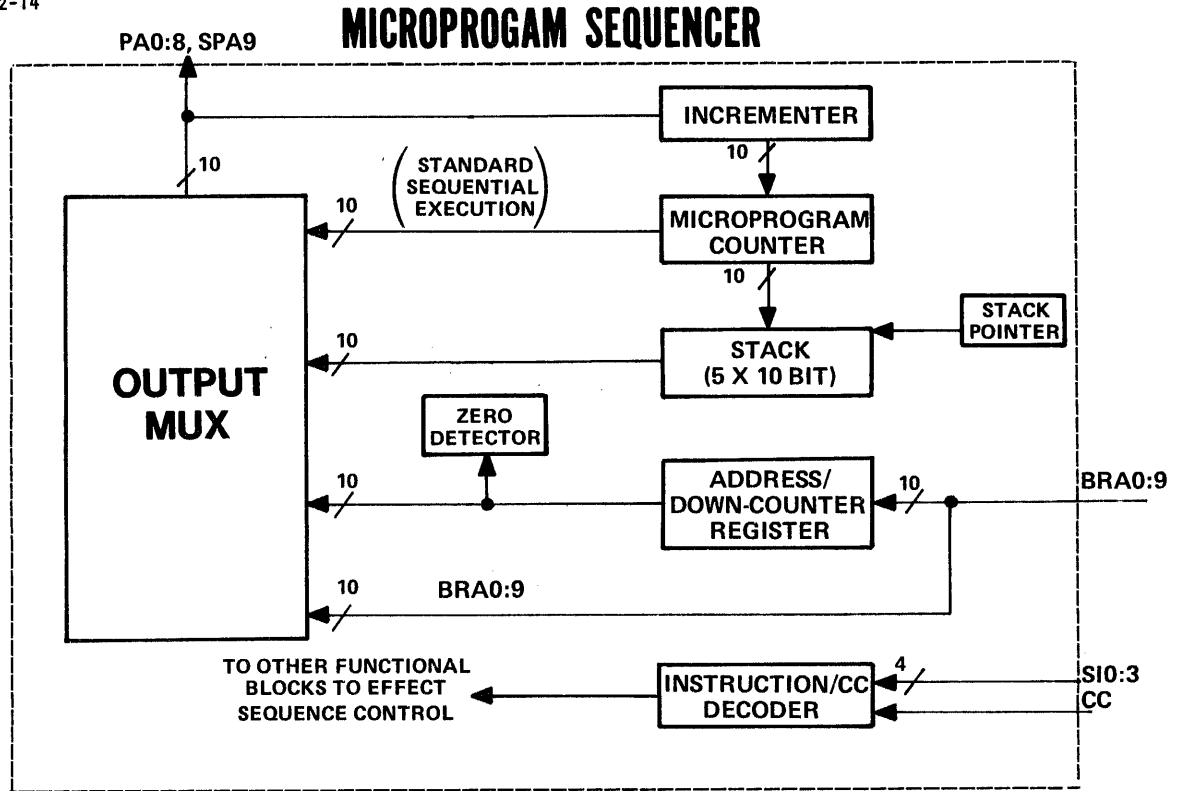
2-14

MICROPROGAM SEQUENCER

PA0:8, SPA9

INCREMENTER

10

10

STANDARD SEQUENTIAL EXECUTION

10

MICROPROGRAM COUNTER

10

STACK POINTER

10

STACK (5 X 10 BIT)

OUTPUT MUX

ZERO DETECTOR

10

ADDRESS/ DOWN-COUNTER REGISTER

10

BRA0:9

10

BRA0:9

TO OTHER FUNCTIONAL BLOCKS TO EFFECT SEQUENCE CONTROL

INSTRUCTION/CC DECODER

4

SI0:3

CC